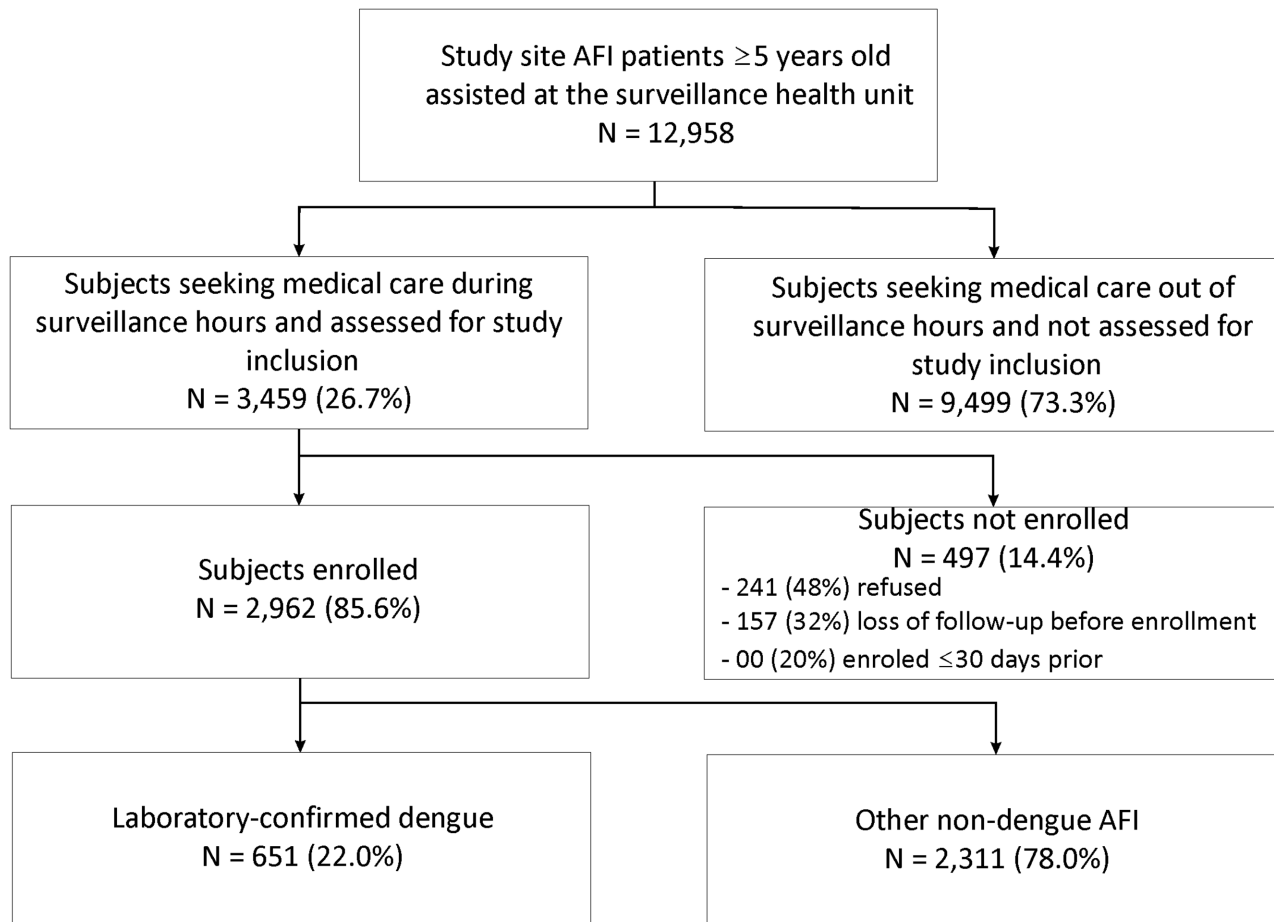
Study site AFI patients $\geq$5 years old assisted at the surveillance health unit
N = 12,958

Subjects seeking medical care during surveillance hours and assessed for study inclusion
N = 3,459 (26.7%)

Subjects seeking medical care out of surveillance hours and not assessed for study inclusion
N = 9,499 (73.3%)

Subjects enrolled
N = 2,962 (85.6%)

Subjects not enrolled
N = 497 (14.4%)
- 241 (48%) refused
- 157 (32%) loss of follow-up before enrollment
- 00 (20%) enroled $\leq$30 days prior

Laboratory-confirmed dengue
N = 651 (22.0%)

Other non-dengue AFI
N = 2,311 (78.0%)